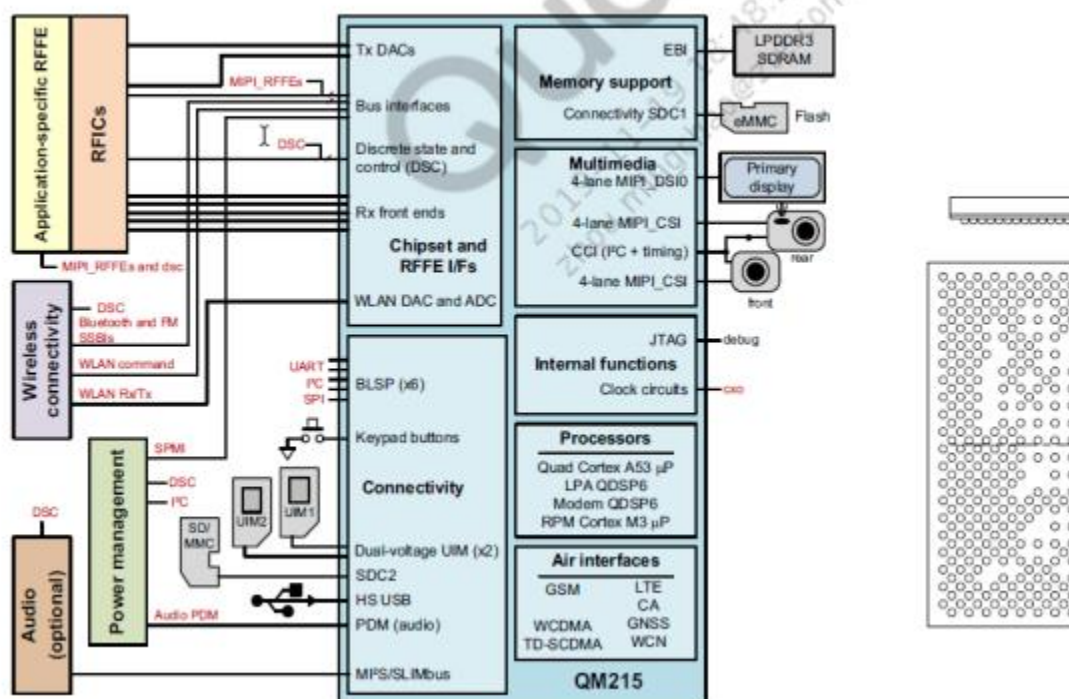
Application-specific RFFE

RFICs

MIPI_RFFEs

DSC

MIPI_RFFEs and dsc

Wireless connectivity

DSC
Bluetooth and FM SSBIs

WLAN command

WLAN Rx/Tx

Power management

SPMI

DSC

I²C

Audio (optional)

DSC

Audio PDM

Tx DACs

Bus interfaces

Discrete state and control (DSC)

Rx front ends

Chipset and RFFE I/Fs

WLAN DAC and ADC

UART
I²C
SPI

BLSP (x6)

Keypad buttons

Connectivity

UIM2

UIM1

SD/MMC

Dual-voltage UIM (x2)

SDC2

HS USB

PDM (audio)

MI²S/SLIMbus

EBI

Memory support

Connectivity SDC1

LPDDR3 SDRAM

eMMC

Flash

Multimedia

4-lane MIPI_DSI0

Primary display

4-lane MIPI_CSI

CCI (I²C + timing)

4-lane MIPI_CSI

rear

front

JTAG

debug

Internal functions

Clock circuits

cxo

Processors

Quad Cortex A53 μP
LPA QDSP6
Modem QDSP6
RPM Cortex M3 μP

Air interfaces

GSM

LTE CA

WCDMA

GNSS

TD-SCDMA

WCN

QM215